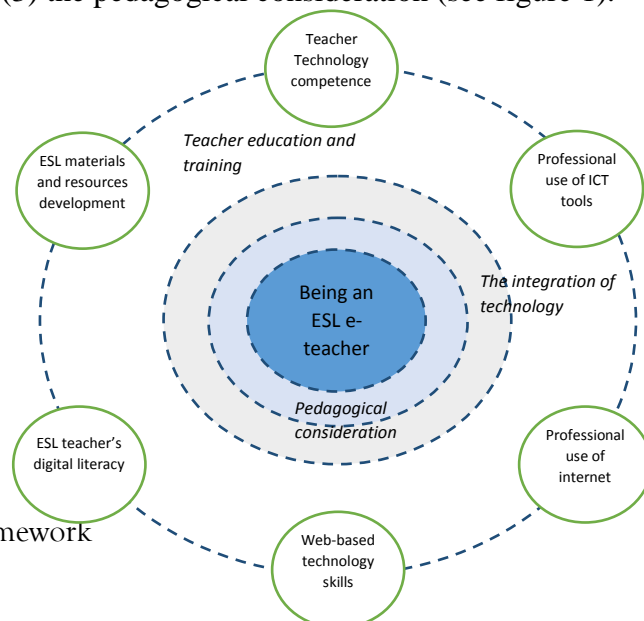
(3) the pedagogical consideration (see figure 1).

Teacher Technology competence

Teacher education and training

ESL materials and resources development

Professional use of ICT tools

The integration of technology

Being an ESL e-teacher

Pedagogical consideration

ESL teacher's digital literacy

Professional use of internet

mework

Web-based technology skills